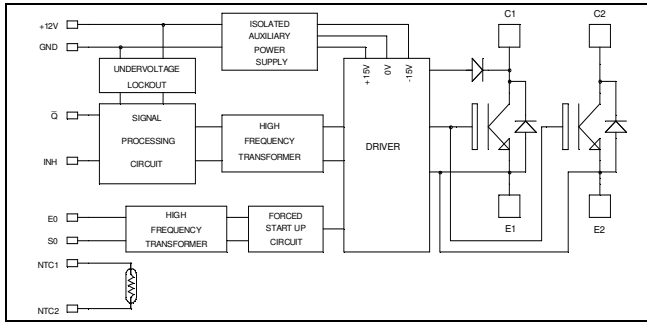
+12V
GND
ISOLATED AUXILIARY POWER SUPPLY
C1
C2
UNDERVOLTAGE LOCKOUT
+15V
0V
-15V
$\bar{Q}$
SIGNAL PROCESSING CIRCUIT
HIGH FREQUENCY TRANSFORMER
DRIVER
INH
E0
S0
HIGH FREQUENCY TRANSFORMER
FORCED START UP CIRCUIT
E1
E2
NTC1
NTC2